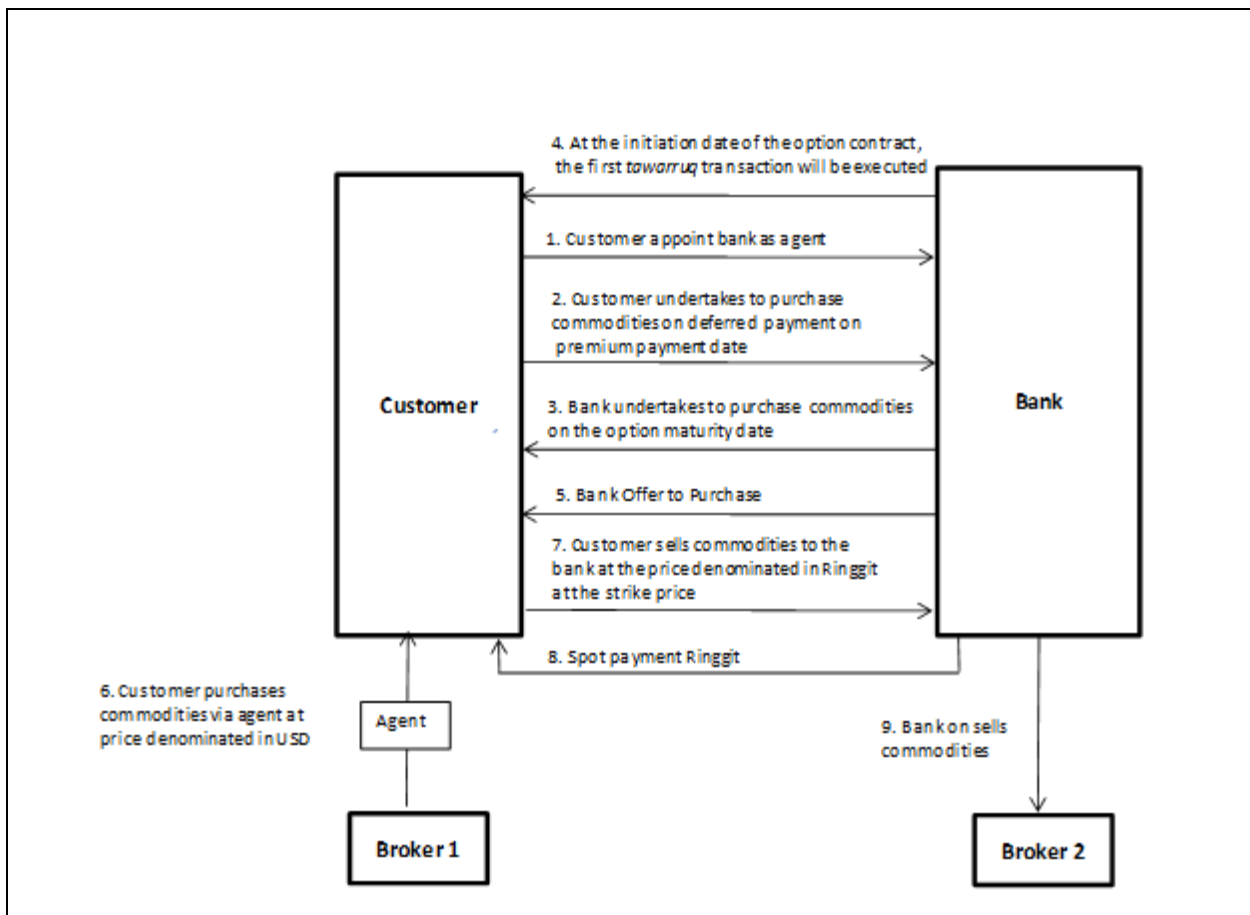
4. At the initiation date of the option contract, the first *tawarruq* transaction will be executed

Customer

1. Customer appoint bank as agent

2. Customer undertakes to purchase commodities on deferred payment on premium payment date

3. Bank undertakes to purchase commodities on the option maturity date

Bank

5. Bank Offer to Purchase

7. Customer sells commodities to the bank at the price denominated in Ringgit at the strike price

8. Spot payment Ringgit

6. Customer purchases commodities via agent at price denominated in USD

Agent

9. Bank on sells commodities

Broker 1

Broker 2